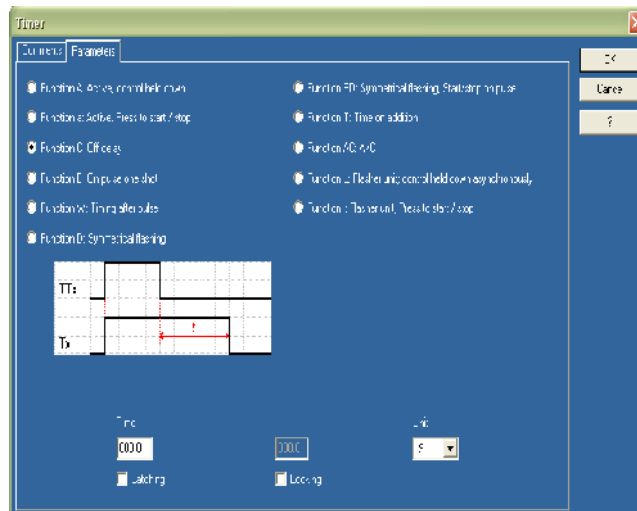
Timer

Comments Parameters

Function A: Active, control held down

Function a: Active, Press to start / stop

Function C: Off delay

Function D: On pulse one shot

Function W: Timing after pulse

Function B: Symmetrical flashing

Function BP: Symmetrical flashing, Start/stop in pulse

Function T: Time on addition

Function AC: A/C

Function L: Flasher unit, control held down asynchronously

Function l: Flasher unit, Press to start / stop

TT:

t

T:

Time

0000

0000

Unit

s

Latching

Locking

OK

Cancel

?